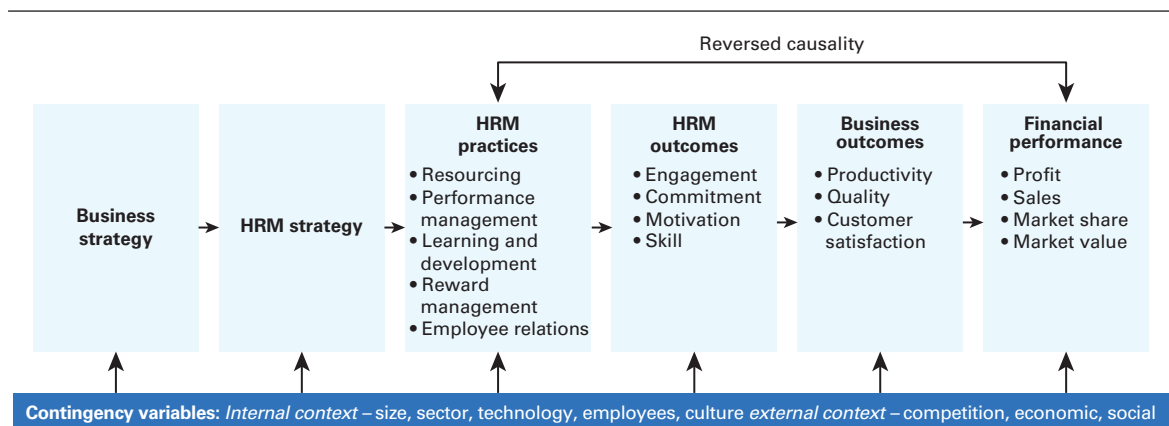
Reversed causality

Business strategy

HRM strategy

HRM practices
• Resourcing
• Performance management
• Learning and development
• Reward management
• Employee relations

HRM outcomes
• Engagement
• Commitment
• Motivation
• Skill

Business outcomes
• Productivity
• Quality
• Customer satisfaction

Financial performance
• Profit
• Sales
• Market share
• Market value

Contingency variables: Internal context – size, sector, technology, employees, culture external context – competition, economic, social